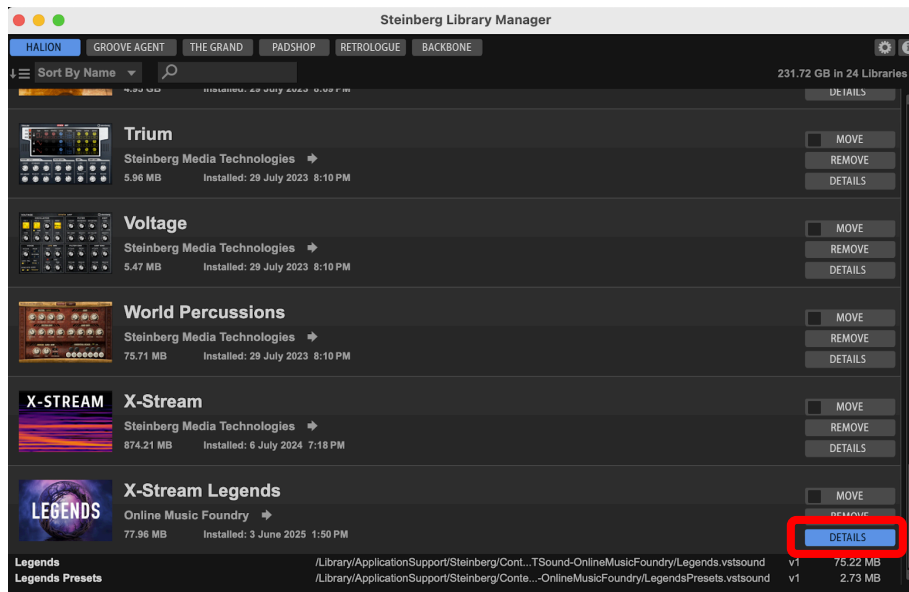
Steinberg Library Manager

HALION GROOVE AGENT THE GRAND PADSHOP RETROLOGUE BACKBONE

Sort By Name

231.72 GB in 24 Libraries

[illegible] Installed: 29 July 2023 8:09 PM
DETAILS

Trium
Steinberg Media Technologies
5.96 MB Installed: 29 July 2023 8:10 PM
MOVE
REMOVE
DETAILS

Voltage
Steinberg Media Technologies
5.47 MB Installed: 29 July 2023 8:10 PM
MOVE
REMOVE
DETAILS

World Percussions
Steinberg Media Technologies
75.71 MB Installed: 29 July 2023 8:10 PM
MOVE
REMOVE
DETAILS

X-STREAM
X-Stream
Steinberg Media Technologies
874.21 MB Installed: 6 July 2024 7:18 PM
MOVE
REMOVE
DETAILS

LEGENDS
X-Stream Legends
Online Music Foundry
77.96 MB Installed: 3 June 2025 1:50 PM
MOVE
REMOVE
DETAILS

| | | | |
|---|---|---|---|
| Legends | /Library/ApplicationSupport/Steinberg/Cont...TSound-OnlineMusicFoundry/Legends.vstsound | v1 | 75.22 MB |
| Legends Presets | /Library/ApplicationSupport/Steinberg/Conte...-OnlineMusicFoundry/LegendsPresets.vstsound | v1 | 2.73 MB |